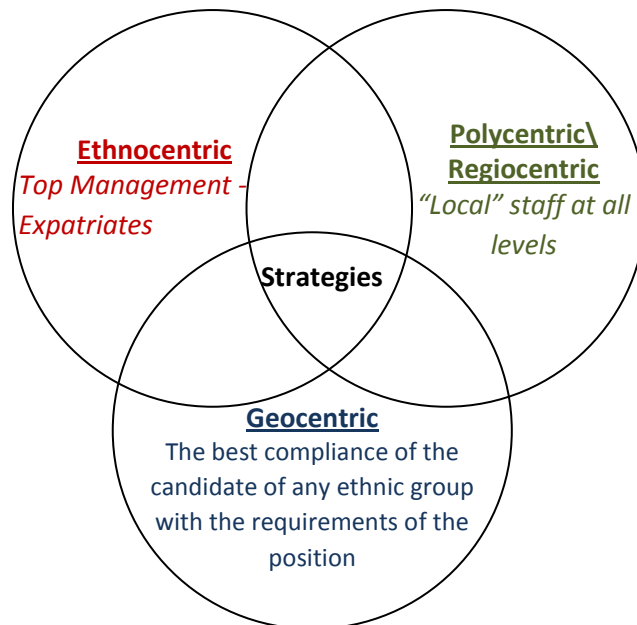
Ethnocentric
Top Management - Expatriates

Polycentric\ Regiocentric
“Local” staff at all levels

Strategies

Geocentric
The best compliance of the candidate of any ethnic group with the requirements of the position